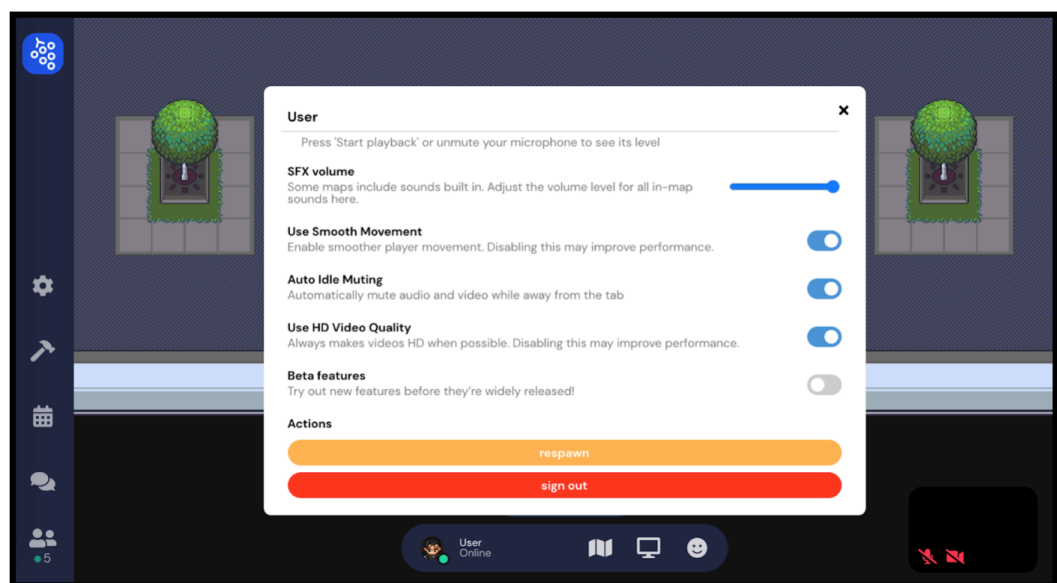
User

×

Press 'Start playback' or unmute your microphone to see its level

SFX volume
Some maps include sounds built in. Adjust the volume level for all in-map sounds here.

Use Smooth Movement
Enable smoother player movement. Disabling this may improve performance.

Auto Idle Muting
Automatically mute audio and video while away from the tab

Use HD Video Quality
Always makes videos HD when possible. Disabling this may improve performance.

Beta features
Try out new features before they're widely released!

Actions

respawn

sign out

5

User
Online